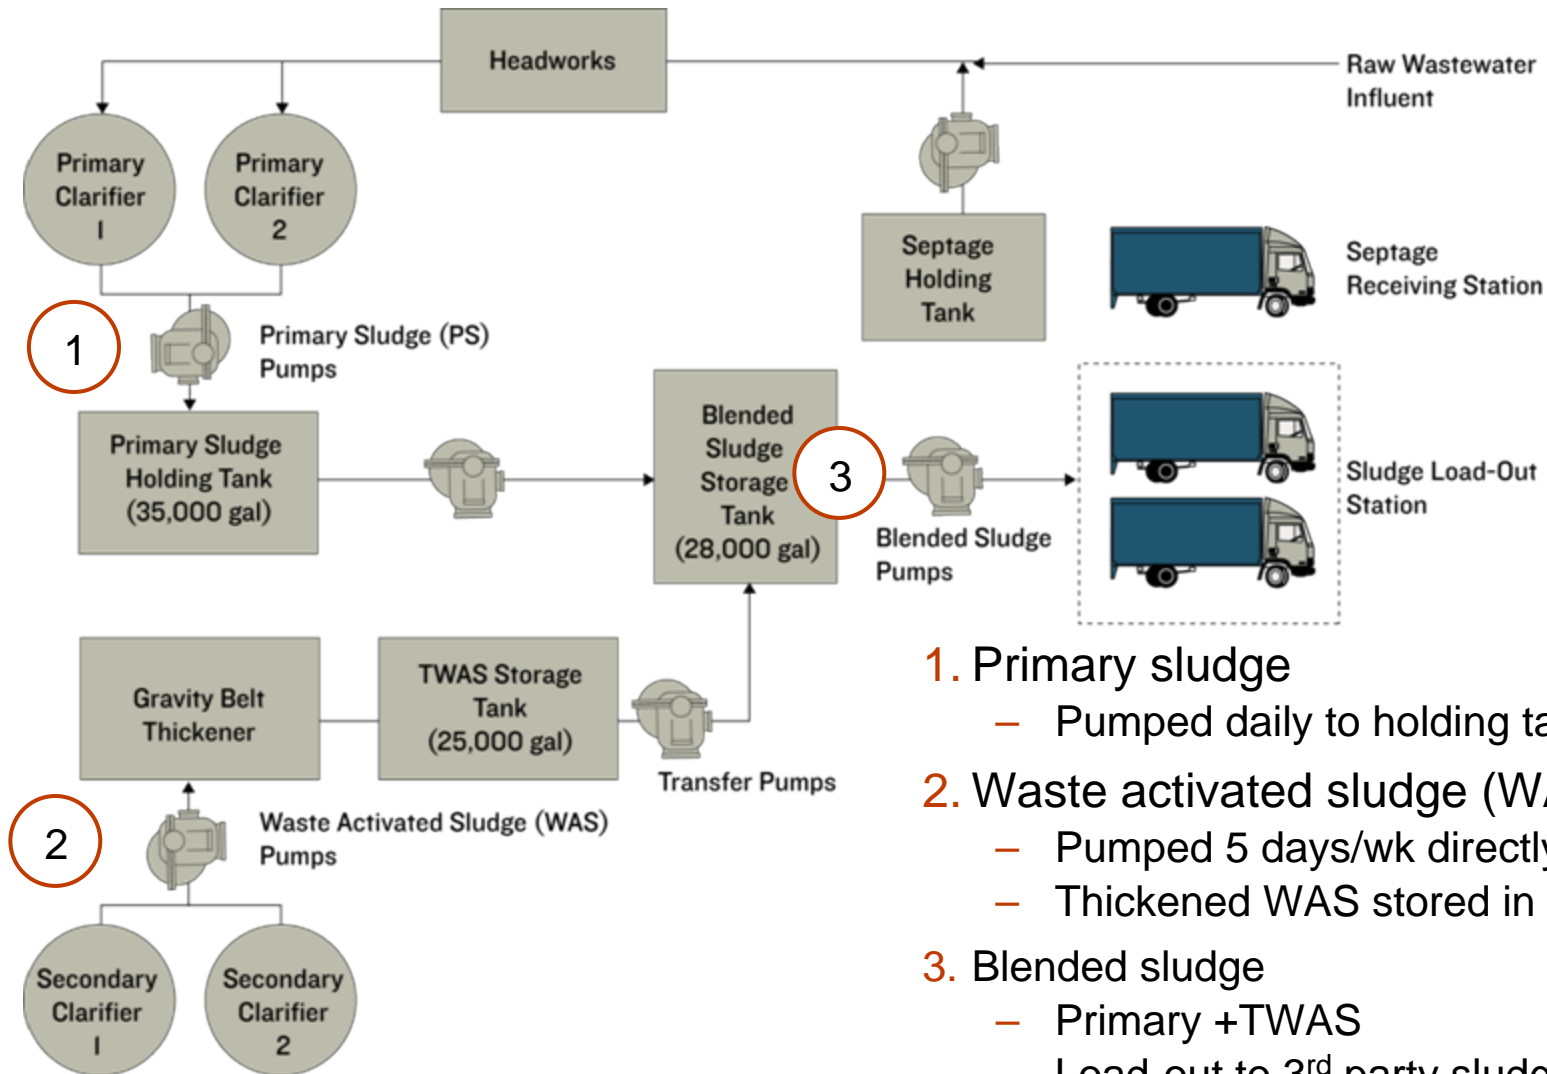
Headworks

Raw Wastewater Influent

Primary Clarifier 1

Primary Clarifier 2

Septage Holding Tank

Septage Receiving Station

1

Primary Sludge (PS) Pumps

Primary Sludge Holding Tank (35,000 gal)

Blended Sludge Storage Tank (28,000 gal)

3

Blended Sludge Pumps

Sludge Load-Out Station

Gravity Belt Thickener

TWAS Storage Tank (25,000 gal)

Transfer Pumps

2

Waste Activated Sludge (WAS) Pumps

Secondary Clarifier 1

Secondary Clarifier 2

1. Primary sludge
– Pumped daily to holding ta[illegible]

2. Waste activated sludge (W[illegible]
– Pumped 5 days/wk directl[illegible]
– Thickened WAS stored in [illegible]

3. Blended sludge
– Primary +TWAS
– Load out to 3$^{rd}$ party sludg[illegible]